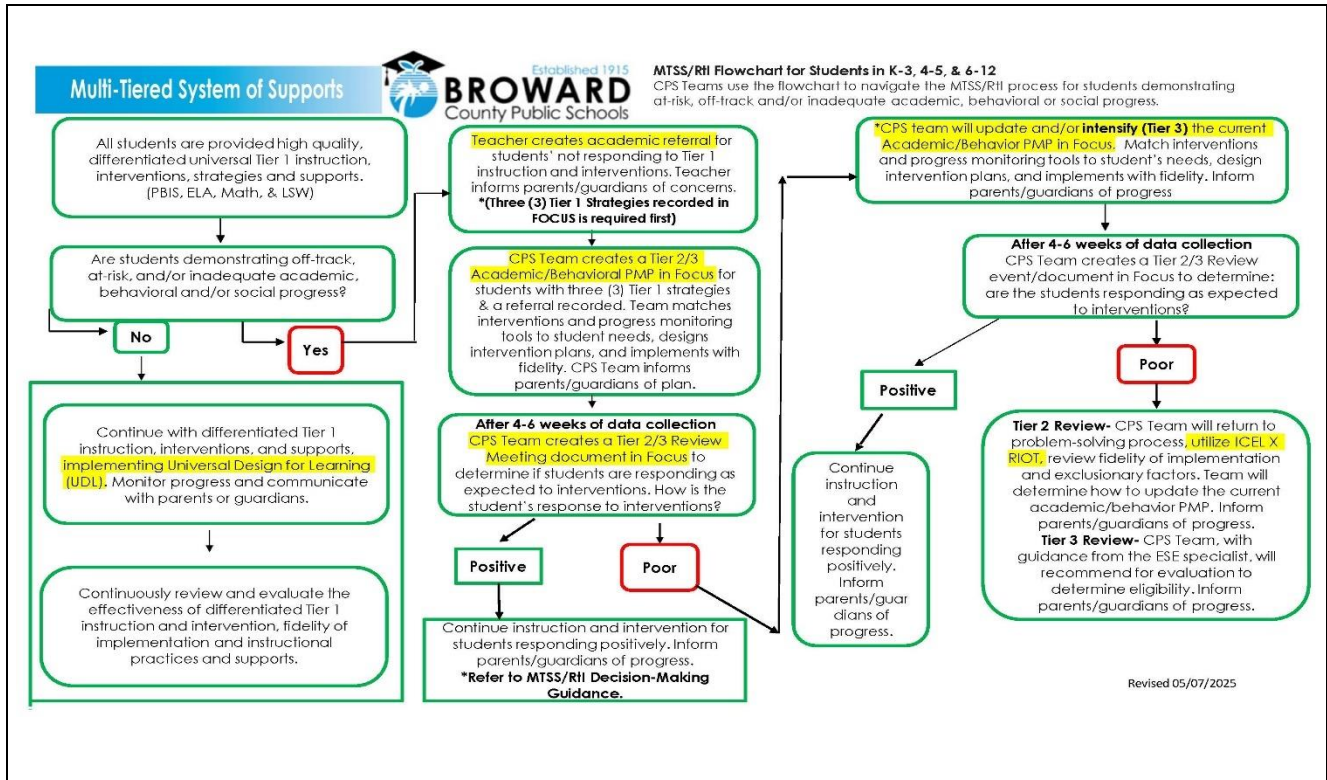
Multi-Tiered System of Supports

Established 1915
BROWARD
County Public Schools

MTSS/RtI Flowchart for Students in K-3, 4-5, & 6-12
CPS Teams use the flowchart to navigate the MTSS/RtI process for students demonstrating at-risk, off-track and/or inadequate academic, behavioral or social progress.

All students are provided high quality, differentiated universal Tier 1 instruction, interventions, strategies and supports. (PBIS, ELA, Math, & LSW)

Are students demonstrating off-track, at-risk, and/or inadequate academic, behavioral and/or social progress?

No

Yes

Continue with differentiated Tier 1 instruction, interventions, and supports, implementing Universal Design for Learning (UDL). Monitor progress and communicate with parents or guardians.

Continuously review and evaluate the effectiveness of differentiated Tier 1 instruction and intervention, fidelity of implementation and instructional practices and supports.

Teacher creates academic referral for students' not responding to Tier 1 instruction and interventions. Teacher informs parents/guardians of concerns.
*(Three (3) Tier 1 Strategies recorded in FOCUS is required first)

CPS Team creates a Tier 2/3 Academic/Behavioral PMP in Focus for students with three (3) Tier 1 strategies & a referral recorded. Team matches interventions and progress monitoring tools to student needs, designs intervention plans, and implements with fidelity. CPS Team informs parents/guardians of plan.

After 4-6 weeks of data collection
CPS Team creates a Tier 2/3 Review Meeting document in Focus to determine if students are responding as expected to interventions. How is the student's response to interventions?

Positive

Poor

Continue instruction and intervention for students responding positively. Inform parents/guardians of progress.
*Refer to MTSS/RtI Decision-Making Guidance.

*CPS team will update and/or intensify (Tier 3) the current Academic/Behavior PMP in Focus. Match interventions and progress monitoring tools to student's needs, design intervention plans, and implements with fidelity. Inform parents/guardians of progress

After 4-6 weeks of data collection
CPS Team creates a Tier 2/3 Review event/document in Focus to determine: are the students responding as expected to interventions?

Positive

Poor

Continue instruction and intervention for students responding positively. Inform parents/guardians of progress.

Tier 2 Review- CPS Team will return to problem-solving process, utilize ICEL X RIOT, review fidelity of implementation and exclusionary factors. Team will determine how to update the current academic/behavior PMP. Inform parents/guardians of progress.
Tier 3 Review- CPS Team, with guidance from the ESE specialist, will recommend for evaluation to determine eligibility. Inform parents/guardians of progress.

Revised 05/07/2025